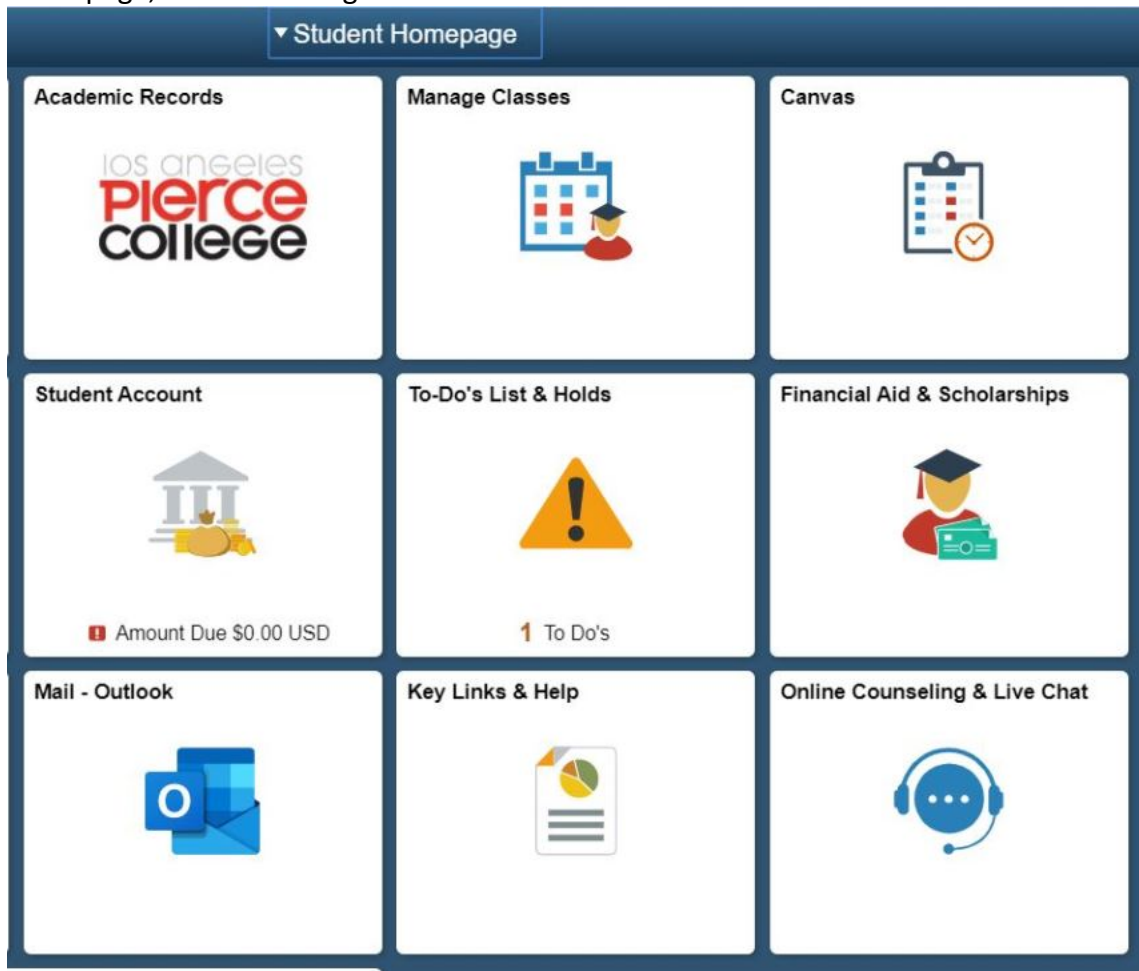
▾ Student Homepage

Academic Records

los angeles
PIERCE
COLLEGE

Manage Classes

Canvas

Student Account

Amount Due $0.00 USD

To-Do's List & Holds

1 To Do's

Financial Aid & Scholarships

Mail - Outlook

Key Links & Help

Online Counseling & Live Chat